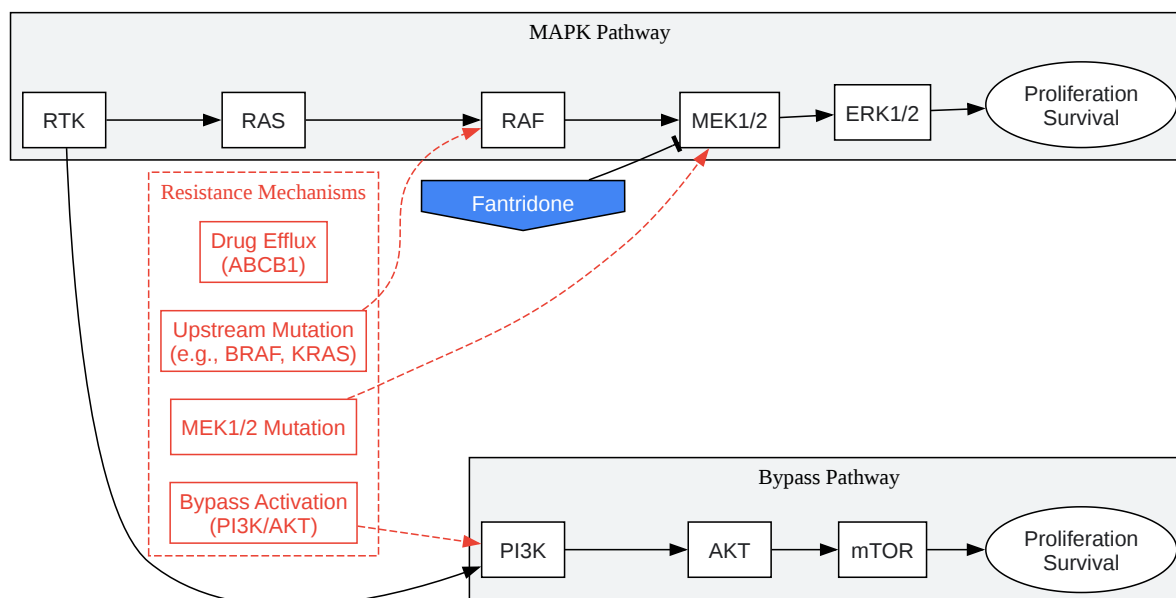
MAPK Pathway

RTK

RAS

RAF

MEK1/2

ERK1/2

Proliferation
Survival

Resistance Mechanisms

Drug Efflux
(ABCB1)

Upstream Mutation
(e.g., BRAF, KRAS)

MEK1/2 Mutation

Bypass Activation
(PI3K/AKT)

Fantridone

Bypass Pathway

PI3K

AKT

mTOR

Proliferation
Survival